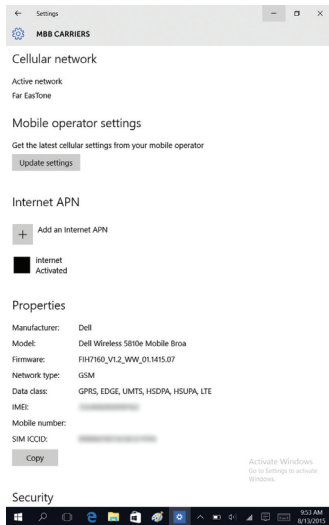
← Settings

MBB CARRIERS

Cellular network

Active network
Far EasTone

Mobile operator settings

Get the latest cellular settings from your mobile operator

Update settings

Internet APN

+ Add an Internet APN

internet
Activated

Properties

| | |
|---|---|
| Manufacturer: | Dell |
| Model: | Dell Wireless 5810e Mobile Broa |
| Firmware: | FIH7160_V1.2_WW_01.1415.07 |
| Network type: | GSM |
| Data class: | GPRS, EDGE, UMTS, HSDPA, HSUPA, LTE |
| IMEI: | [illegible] |
| Mobile number: | |
| SIM ICCID: | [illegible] |

Copy

Activate Windows
Go to Settings to activate Windows.

Security

9:53 AM
8/13/2015